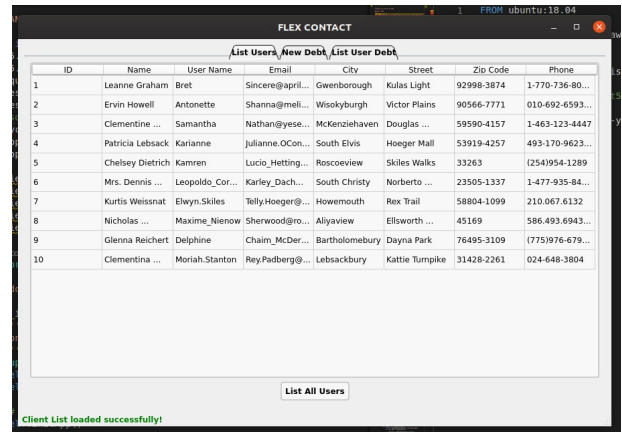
1 FROM ubuntu:18.04

FLEX CONTACT

List Users | New Debt | List User Debt

| ID | Name | User Name | Email | City | Street | Zip Code | Phone |
|---|---|---|---|---|---|---|---|
| 1 | Leanne Graham | Bret | Sincere@april... | Gwenborough | Kulas Light | 92998-3874 | 1-770-736-80... |
| 2 | Ervin Howell | Antonette | Shanna@meli... | Wisokyburgh | Victor Plains | 90566-7771 | 010-692-6593... |
| 3 | Clementine ... | Samantha | Nathan@yese... | McKenziehaven | Douglas ... | 59590-4157 | 1-463-123-4447 |
| 4 | Patricia Lebsack | Karianne | Julianne.OCon... | South Elvis | Hoeger Mall | 53919-4257 | 493-170-9623... |
| 5 | Chelsey Dietrich | Kamren | Lucio_Hetting... | Roscoeview | Skiles Walks | 33263 | (254)954-1289 |
| 6 | Mrs. Dennis ... | Leopoldo_Cor... | Karley_Dach... | South Christy | Norberto ... | 23505-1337 | 1-477-935-84... |
| 7 | Kurtis Weissnat | Elwyn.Skiles | Telly.Hoeger@... | Howemouth | Rex Trail | 58804-1099 | 210.067.6132 |
| 8 | Nicholas ... | Maxime_Nienow | Sherwood@ro... | Aliyaview | Ellsworth ... | 45169 | 586.493.6943... |
| 9 | Glenna Reichert | Delphine | Chaim_McDer... | Bartholomebury | Dayna Park | 76495-3109 | (775)976-679... |
| 10 | Clementina ... | Moriah.Stanton | Rey.Padberg@... | Lebsackbury | Kattie Turnpike | 31428-2261 | 024-648-3804 |

List All Users

Client List loaded successfully!